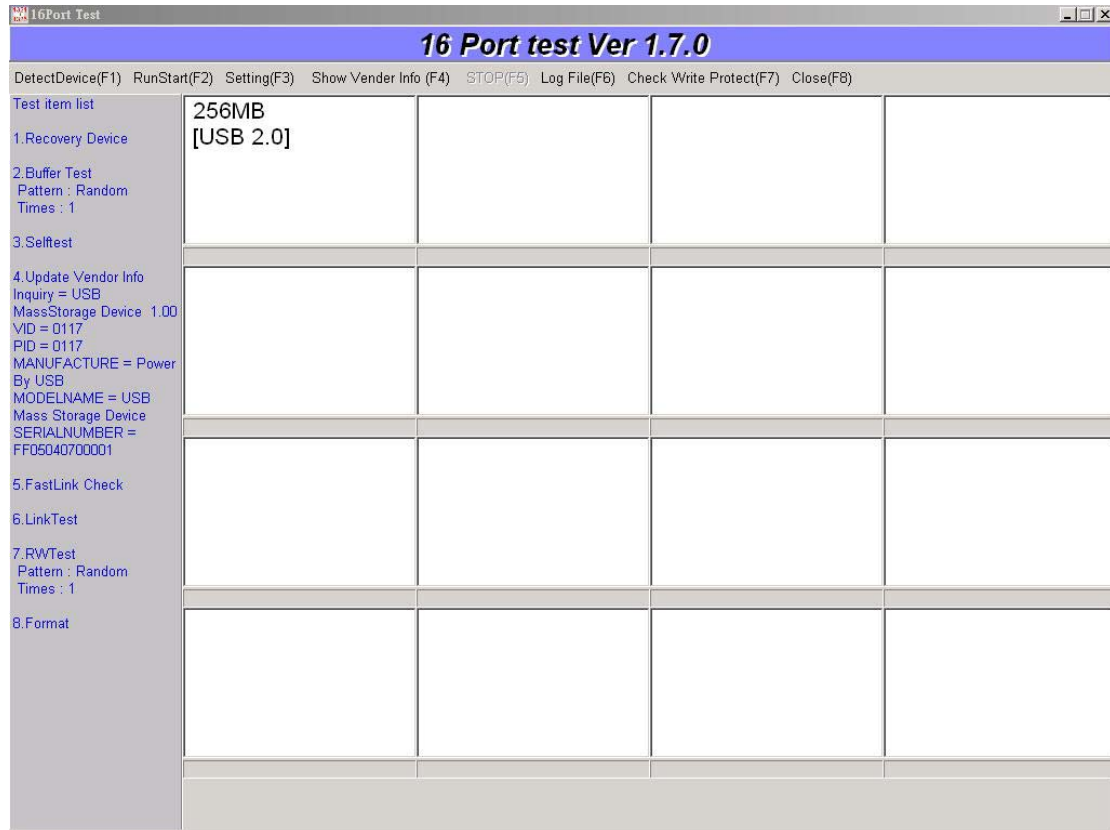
16Port Test

16 Port test Ver 1.7.0

DetectDevice(F1) RunStart(F2) Setting(F3) Show Vender Info (F4) STOP(F5) Log File(F6) Check Write Protect(F7) Close(F8)

Test item list

1.Recovery Device

2.Buffer Test
Pattern : Random
Times : 1

3.Selftest

4.Update Vendor Info
Inquiry = USB MassStorage Device 1.00
VID = 0117
PID = 0117
MANUFACTURE = Power By USB
MODELNAME = USB Mass Storage Device
SERIALNUMBER = FF05040700001

5.FastLink Check

6.LinkTest

7.RWTest
Pattern : Random
Times : 1

8.Format

256MB
[USB 2.0]